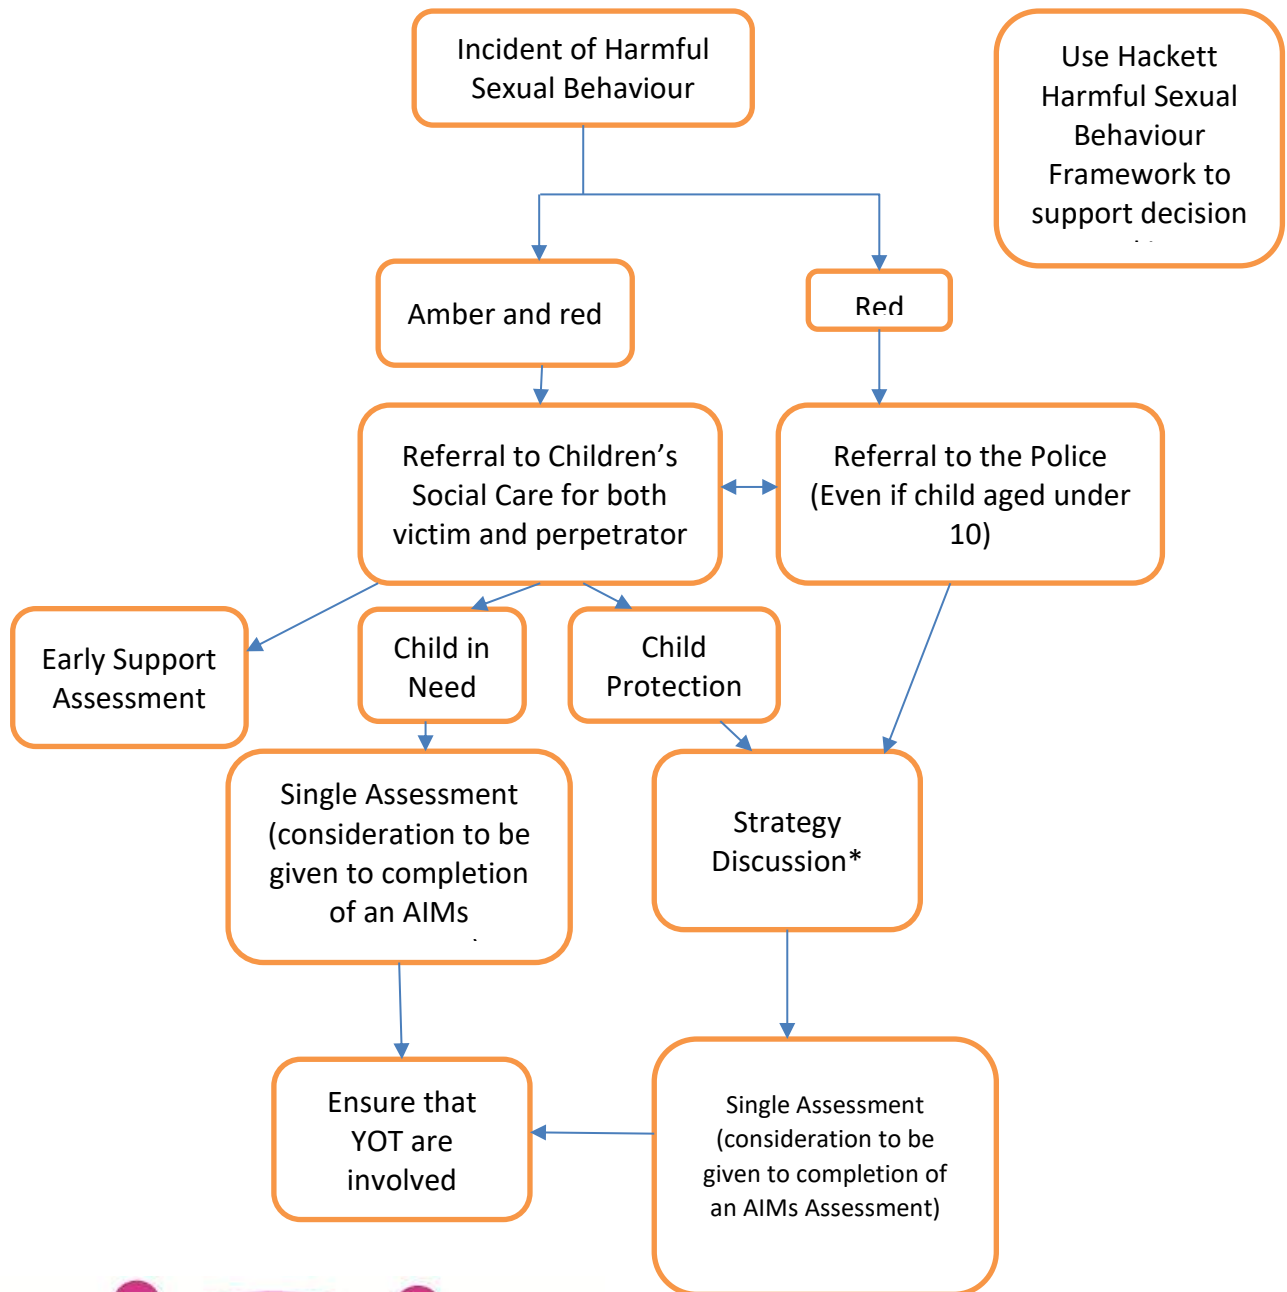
Incident of Harmful Sexual Behaviour

Use Hackett Harmful Sexual Behaviour Framework to support decision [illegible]

Amber and red

Red

Referral to Children's Social Care for both victim and perpetrator

Referral to the Police (Even if child aged under 10)

Early Support Assessment

Child in Need

Child Protection

Single Assessment (consideration to be given to completion of an AIMs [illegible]

Strategy Discussion*

Ensure that YOT are involved

Single Assessment (consideration to be given to completion of an AIMs Assessment)